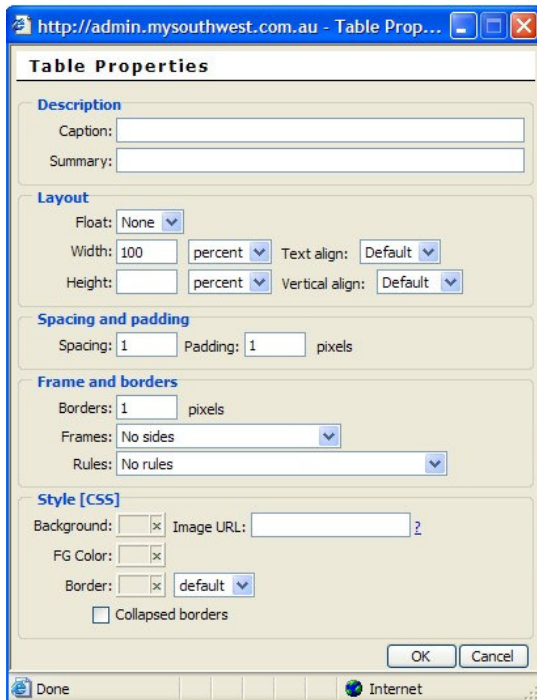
http://admin.mysouthwest.com.au - Table Prop...

Table Properties

Description
Caption:
Summary:

Layout
Float: None
Width: 100 percent Text align: Default
Height: percent Vertical align: Default

Spacing and padding
Spacing: 1 Padding: 1 pixels

Frame and borders
Borders: 1 pixels
Frames: No sides
Rules: No rules

Style [CSS]
Background: x Image URL: ?
FG Color: x
Border: x default
Collapsed borders

OK Cancel

Done Internet